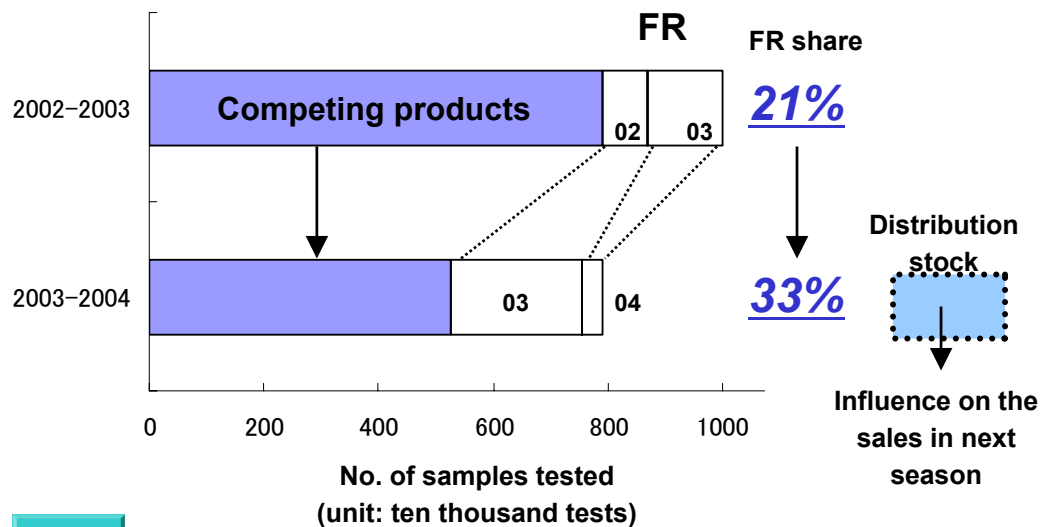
FR

FR share

2002-2003

Competing products

02

03

21%

2003-2004

03

04

33%

Distribution stock

Influence on the sales in next season

0
200
400
600
800
1000

No. of samples tested
(unit: ten thousand tests)